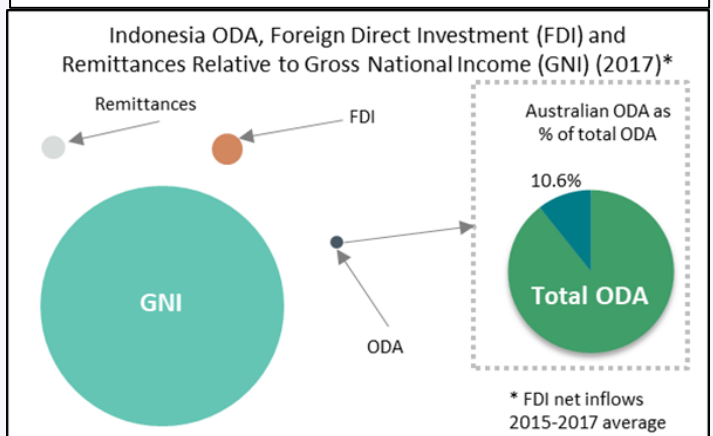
Indonesia ODA, Foreign Direct Investment (FDI) and Remittances Relative to Gross National Income (GNI) (2017)*

Remittances

FDI

Australian ODA as % of total ODA

10.6%

GNI

Total ODA

ODA

* FDI net inflows 2015-2017 average